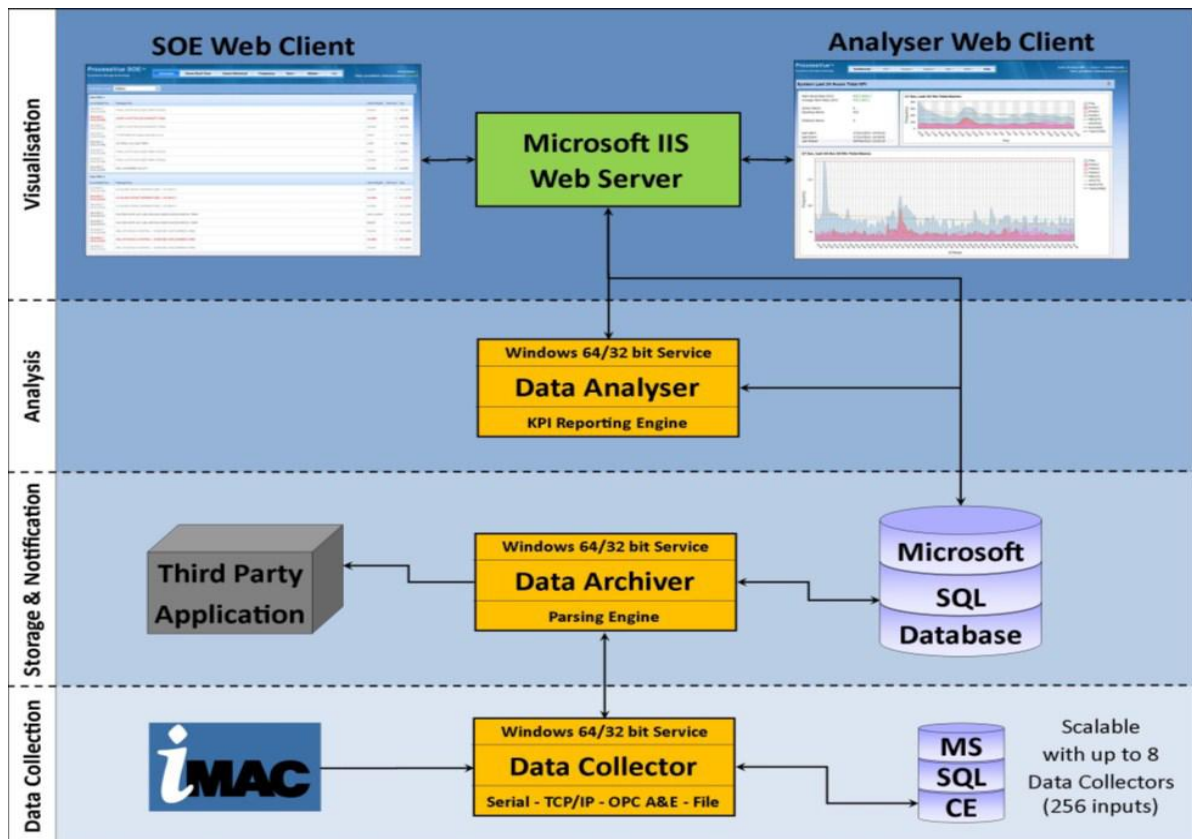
Visualisation

SOE Web Client

Analyser Web Client

Microsoft IIS Web Server

Analysis

Windows 64/32 bit Service
Data Analyser
KPI Reporting Engine

Storage & Notification

Third Party Application

Windows 64/32 bit Service
Data Archiver
Parsing Engine

Microsoft
SQL
Database

Data Collection

iMAC

Windows 64/32 bit Service
Data Collector
Serial - TCP/IP - OPC A&E - File

MS
SQL
CE

Scalable with up to 8 Data Collectors (256 inputs)